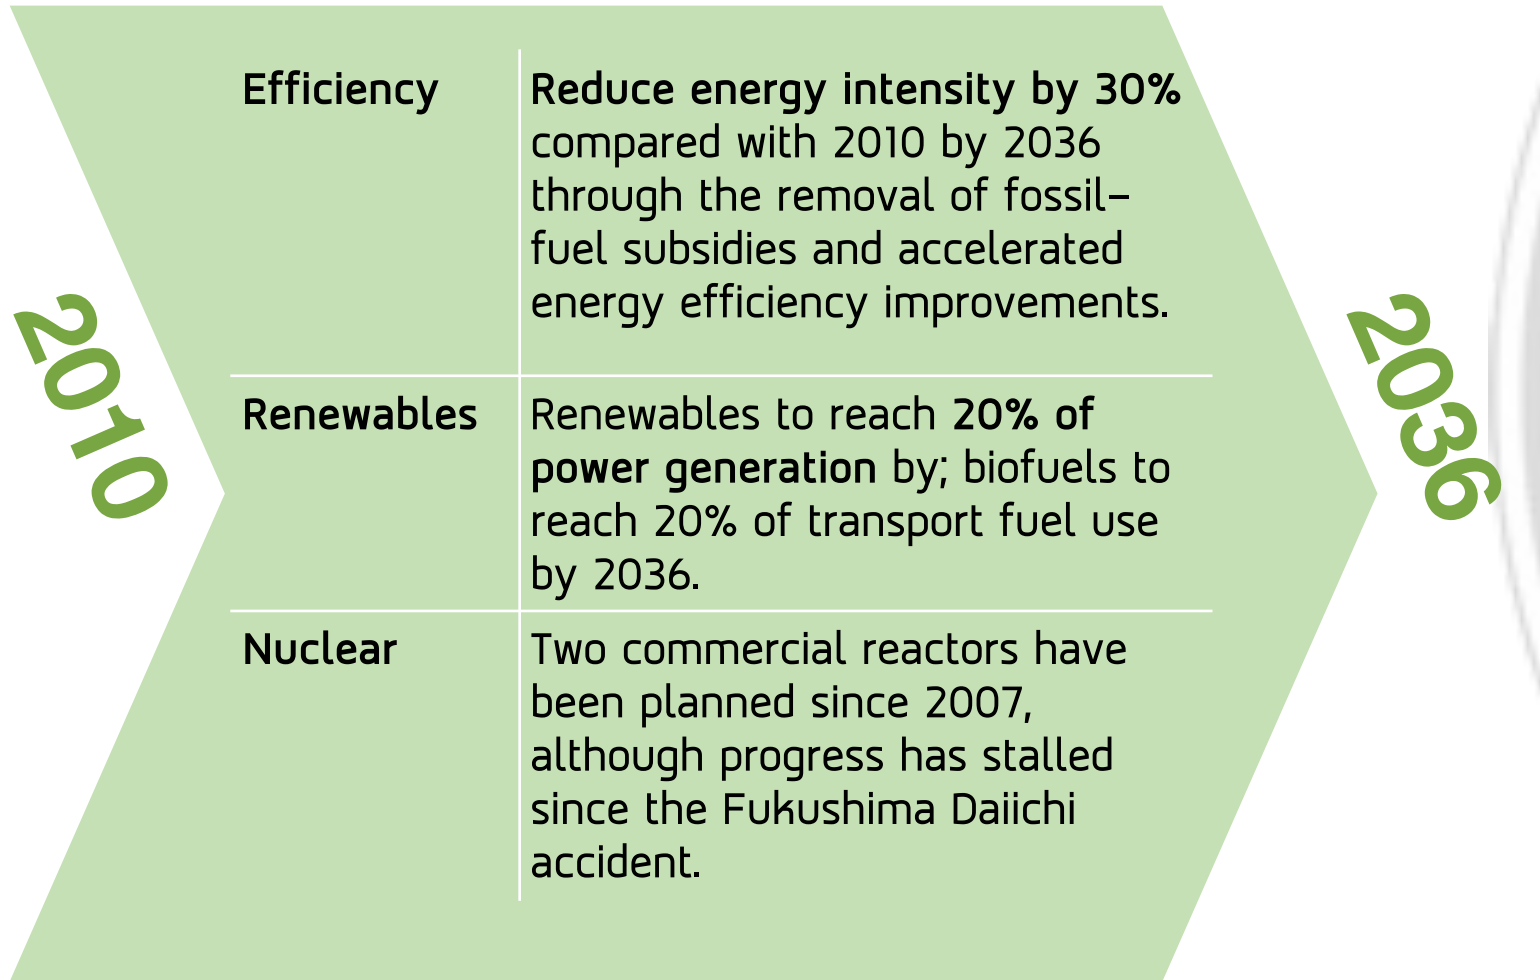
2010

| Efficiency | **Reduce energy intensity by 30%** compared with 2010 by 2036 through the removal of fossil-fuel subsidies and accelerated energy efficiency improvements. |
|---|---|
| Renewables | Renewables to reach **20% of power generation** by; biofuels to reach 20% of transport fuel use by 2036. |
| Nuclear | Two commercial reactors have been planned since 2007, although progress has stalled since the Fukushima Daiichi accident. |

2036